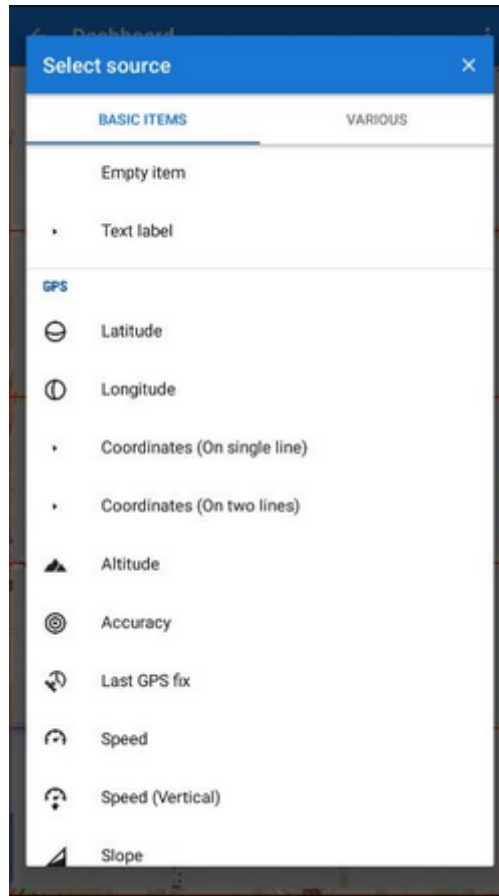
Dashboard

Select source

×

BASIC ITEMS

VARIOUS

Empty item

Text label

GPS

Latitude

Longitude

Coordinates (On single line)

Coordinates (On two lines)

Altitude

Accuracy

Last GPS fix

Speed

Speed (Vertical)

Slope